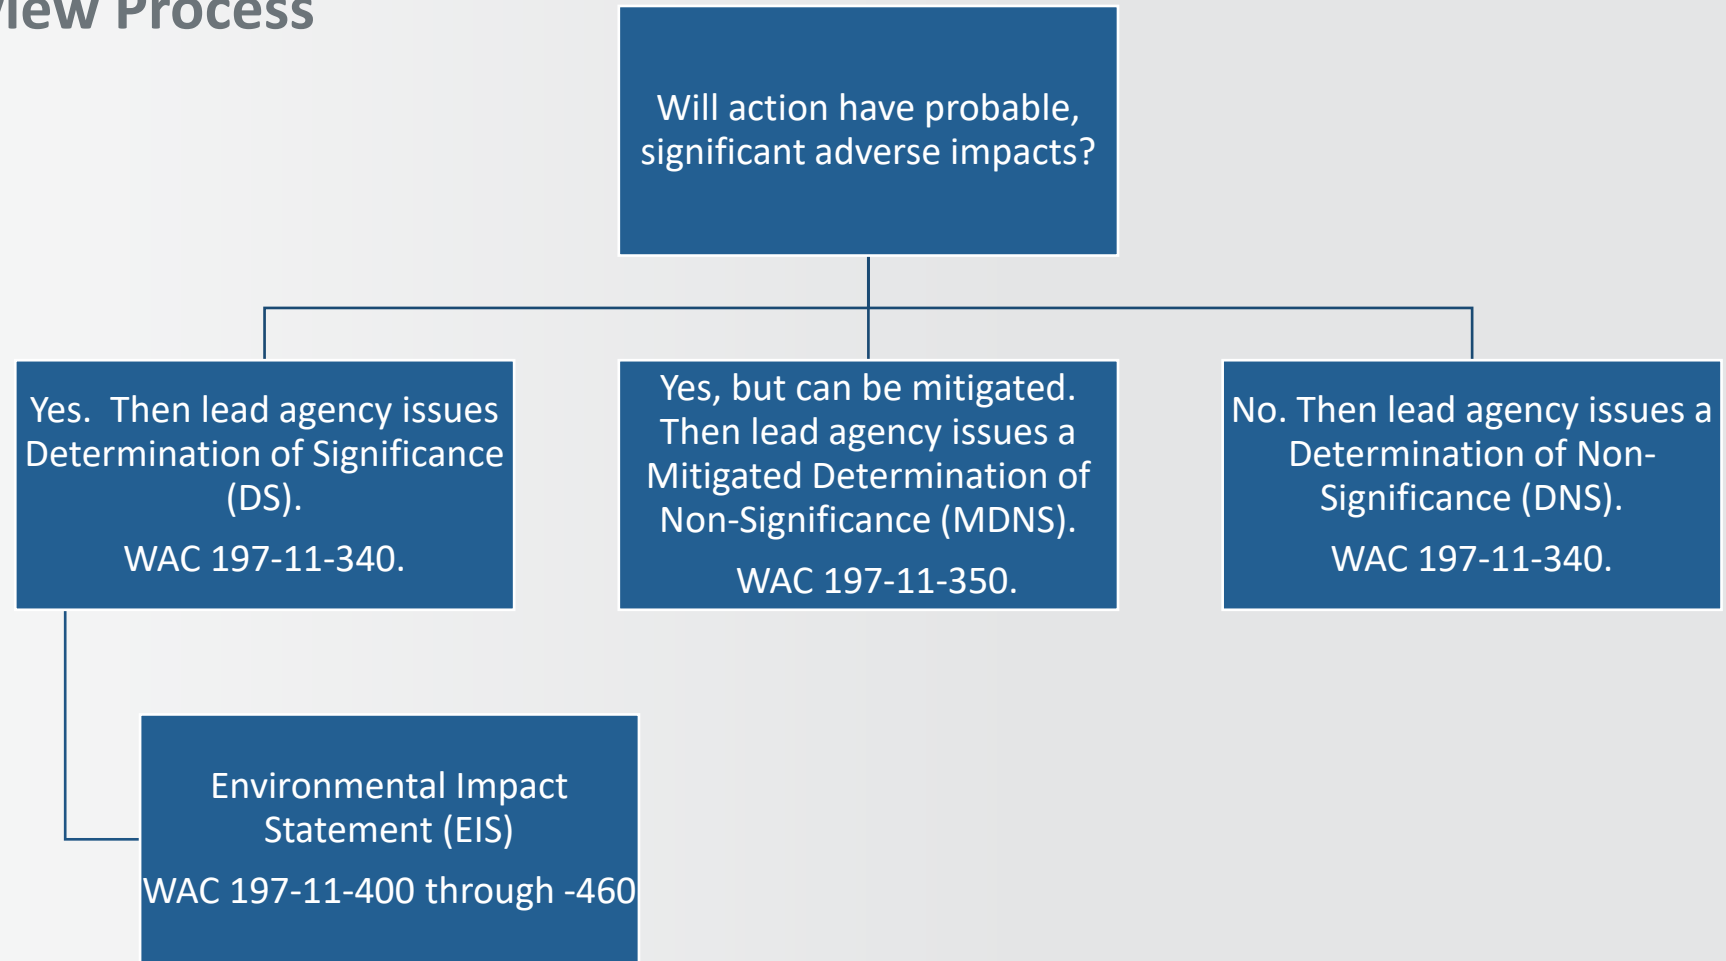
iew Process

Will action have probable, significant adverse impacts?

Yes. Then lead agency issues Determination of Significance (DS).

WAC 197-11-340.

Yes, but can be mitigated. Then lead agency issues a Mitigated Determination of Non-Significance (MDNS).

WAC 197-11-350.

No. Then lead agency issues a Determination of Non-Significance (DNS).

WAC 197-11-340.

Environmental Impact Statement (EIS)

WAC 197-11-400 through -460